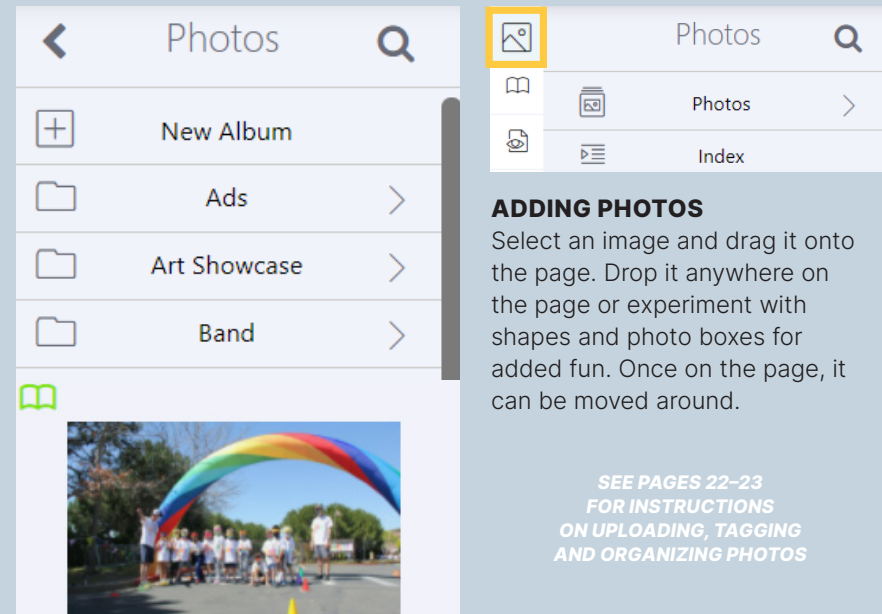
Photos

New Album

Ads

Art Showcase

Band

Photos

Photos

Index

ADDING PHOTOS
Select an image and drag it onto the page. Drop it anywhere on the page or experiment with shapes and photo boxes for added fun. Once on the page, it can be moved around.

SEE PAGES 22–23 FOR INSTRUCTIONS ON UPLOADING, TAGGING AND ORGANIZING PHOTOS